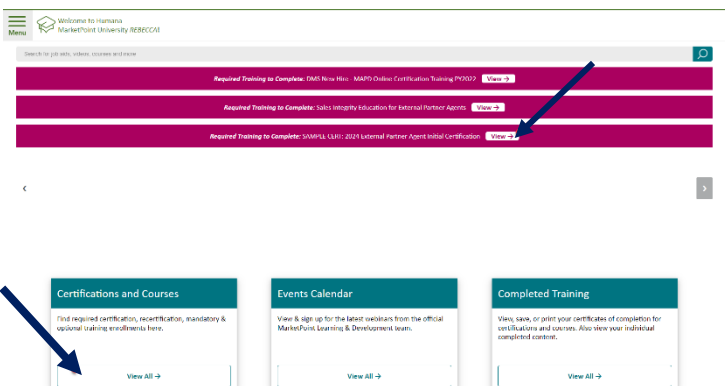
Menu

Welcome to Humana
MarketPoint University REBECCM

Search for job aids, videos, courses and more

Required Training to Complete: DMS New Hire - MAPD Online Certification Training PY2022 View →

Required Training to Complete: Sales Integrity Education for External Partner Agents View →

Required Training to Complete: SAMPLE CERT: 2024 External Partner Agent Initial Certification View →

‹

›

Certifications and Courses

Find required certification, recertification, mandatory & optional training enrollments here.

View All →

Events Calendar

View & sign up for the latest webinars from the official MarketPoint Learning & Development team.

View All →

Completed Training

View, save, or print your certificates of completion for certifications and courses. Also view your individual completed content.

View All →